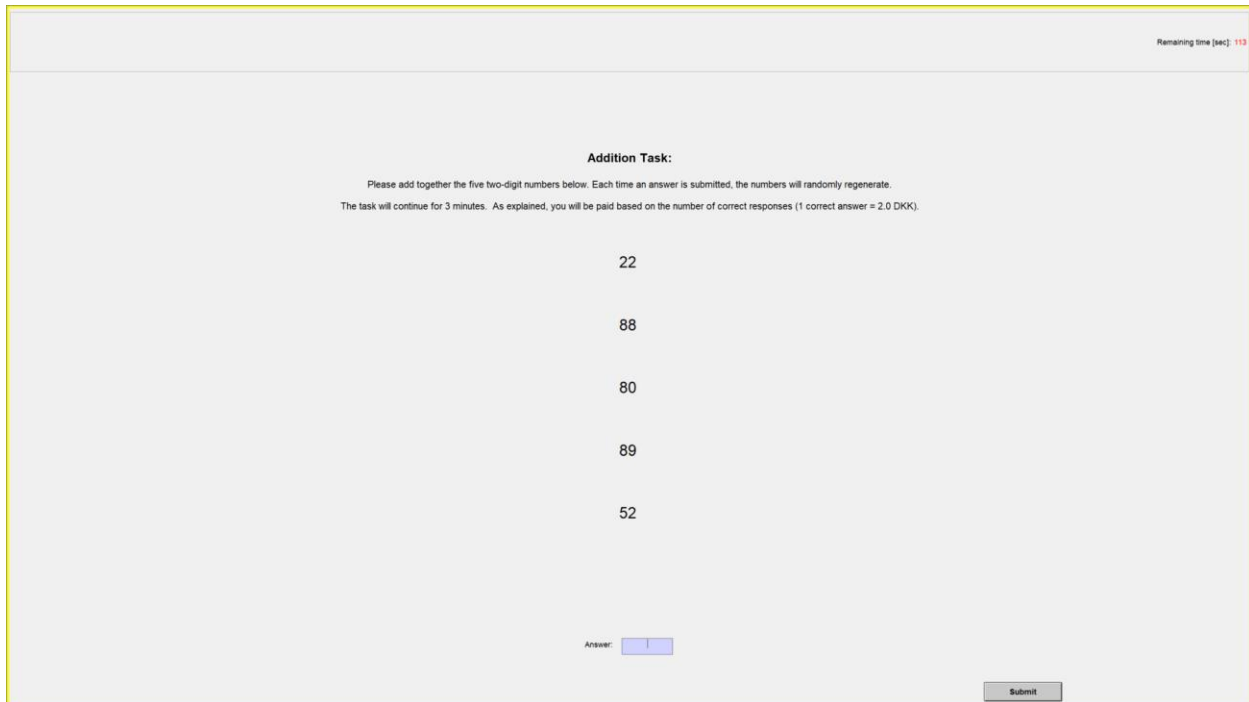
Remaining time [sec]: 113

Addition Task:

Please add together the five two-digit numbers below. Each time an answer is submitted, the numbers will randomly regenerate.

The task will continue for 3 minutes. As explained, you will be paid based on the number of correct responses (1 correct answer = 2.0 DKK).

22

88

80

89

52

Answer:

Submit